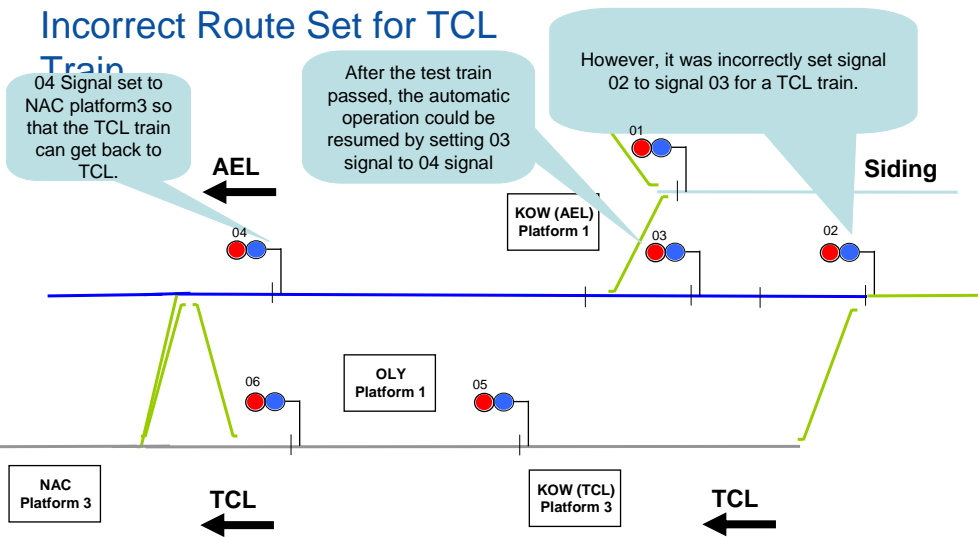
Incorrect Route Set for TCL Train

04 Signal set to NAC platform3 so that the TCL train can get back to TCL.

After the test train passed, the automatic operation could be resumed by setting 03 signal to 04 signal

However, it was incorrectly set signal 02 to signal 03 for a TCL train.

AEL

01

Siding

KOW (AEL) Platform 1

04

03

02

OLY Platform 1

06

05

NAC Platform 3

TCL

KOW (TCL) Platform 3

TCL